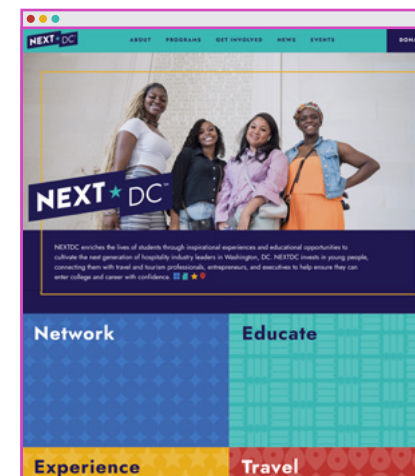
NEXT DC

ABOUT PROGRAMS GET INVOLVED NEWS EVENTS DON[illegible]

NEXT DC

NEXTDC enriches the lives of students through inspirational experiences and educational opportunities to cultivate the next generation of hospitality industry leaders in Washington, DC. NEXTDC invests in young people, connecting them with travel and tourism professionals, entrepreneurs, and executives to help ensure they can enter college and career with confidence.

Network

Educate

Experience

Travel